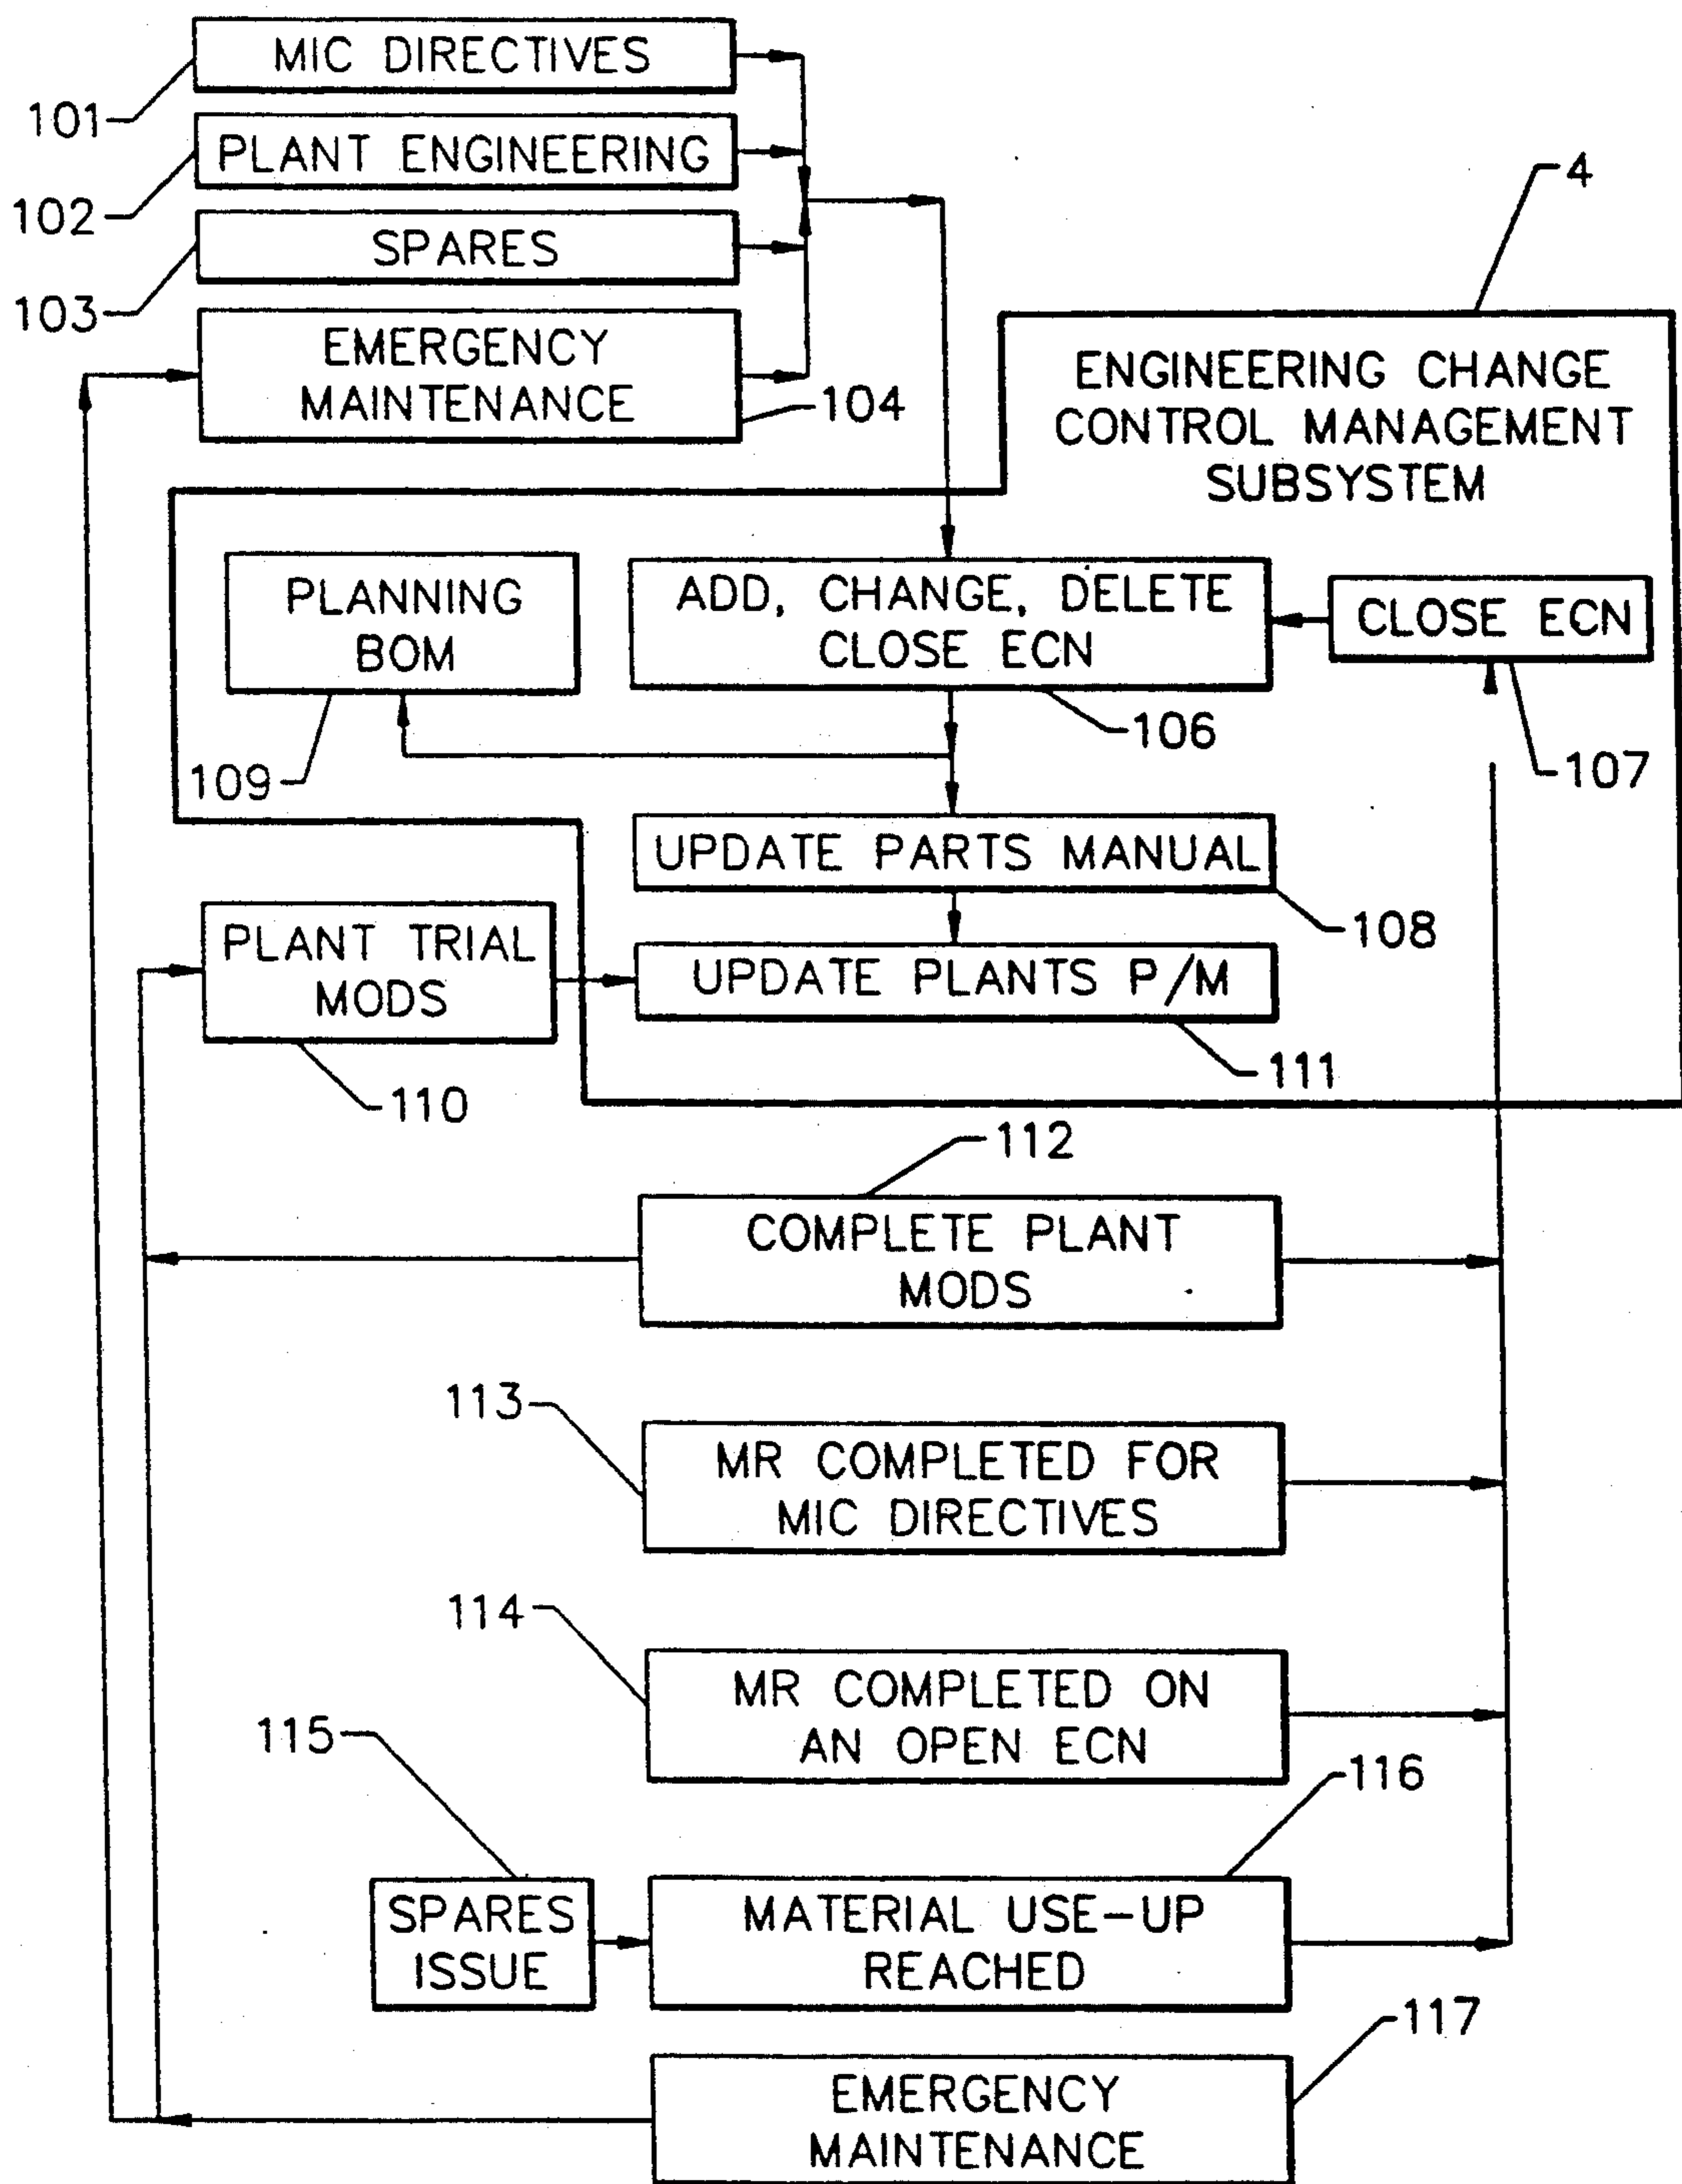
101
MIC DIRECTIVES
102
PLANT ENGINEERING
103
SPARES
EMERGENCY MAINTENANCE
104
4
ENGINEERING CHANGE CONTROL MANAGEMENT SUBSYSTEM
PLANNING BOM
ADD, CHANGE, DELETE CLOSE ECN
CLOSE ECN
106
109
107
UPDATE PARTS MANUAL
108
PLANT TRIAL MODS
UPDATE PLANTS P/M
111
110
112
COMPLETE PLANT MODS
113
MR COMPLETED FOR MIC DIRECTIVES
114
MR COMPLETED ON AN OPEN ECN
115
116
SPARES ISSUE
MATERIAL USE-UP REACHED
117
EMERGENCY MAINTENANCE